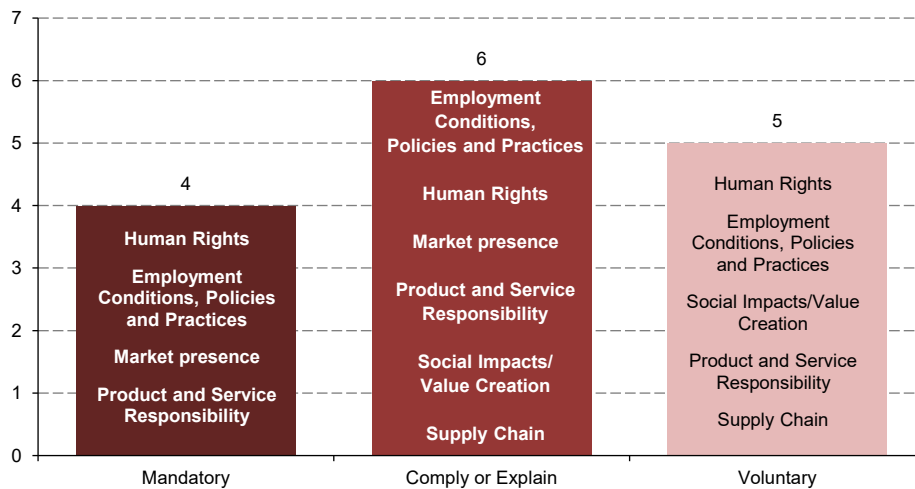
7
6
5
4
3
2
1
0

4

Human Rights

Employment Conditions, Policies and Practices

Market presence

Product and Service Responsibility

6

Employment Conditions, Policies and Practices

Human Rights

Market presence

Product and Service Responsibility

Social Impacts/ Value Creation

Supply Chain

5

Human Rights

Employment Conditions, Policies and Practices

Social Impacts/Value Creation

Product and Service Responsibility

Supply Chain

Mandatory
Comply or Explain
Voluntary